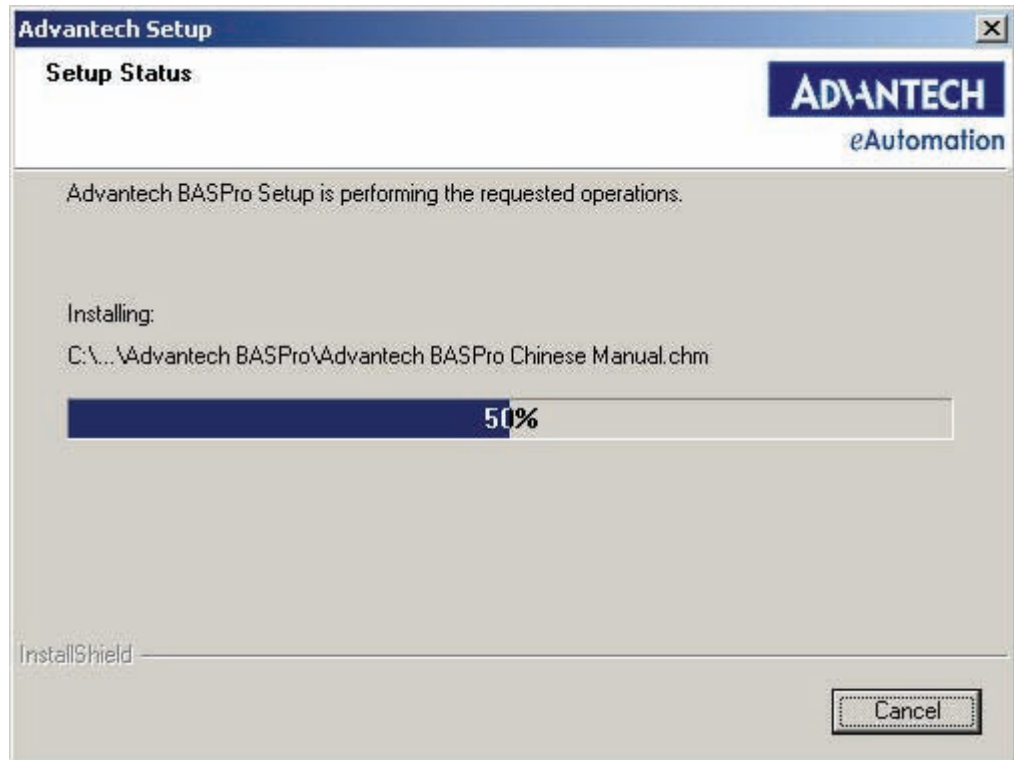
Advantech Setup

Setup Status

ADVANTECH
eAutomation

Advantech BASPro Setup is performing the requested operations.

Installing:

C:\...\Advantech BASPro\Advantech BASPro Chinese Manual.chm

50%

InstallShield

Cancel